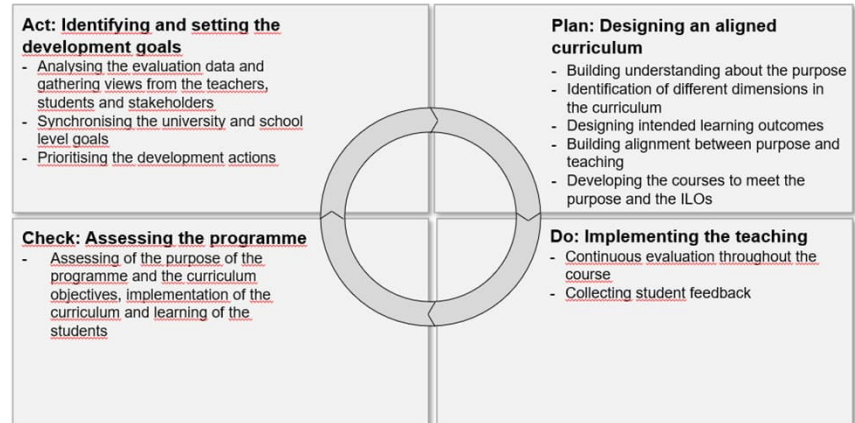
Act: Identifying and setting the development goals
- Analysing the evaluation data and gathering views from the teachers, students and stakeholders
- Synchronising the university and school level goals
- Prioritising the development actions

Plan: Designing an aligned curriculum
- Building understanding about the purpose
- Identification of different dimensions in the curriculum
- Designing intended learning outcomes
- Building alignment between purpose and teaching
- Developing the courses to meet the purpose and the ILOs

Check: Assessing the programme
- Assessing of the purpose of the programme and the curriculum objectives, implementation of the curriculum and learning of the students

Do: Implementing the teaching
- Continuous evaluation throughout the course
- Collecting student feedback